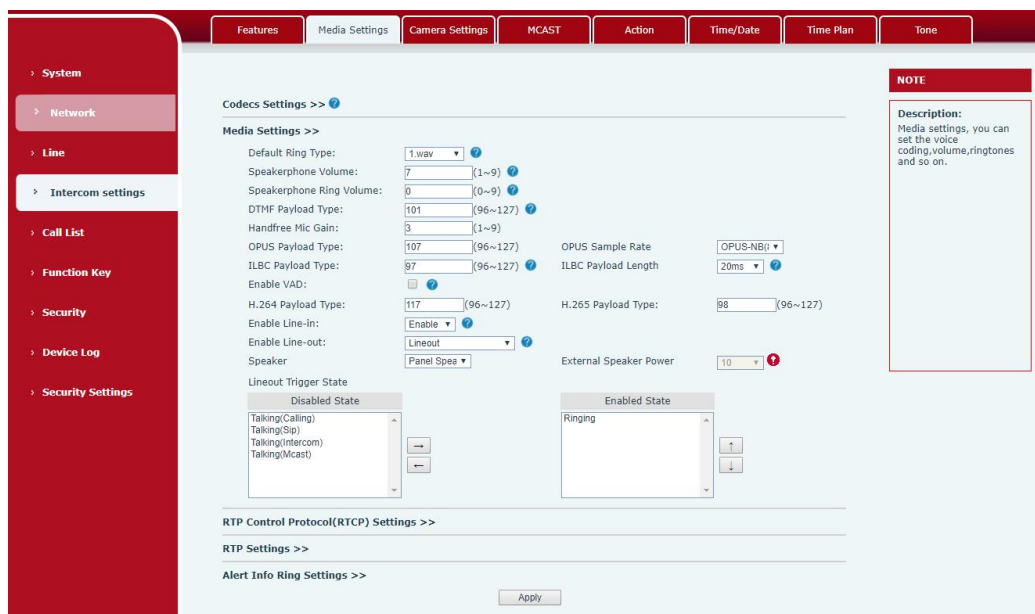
Features Media Settings Camera Settings MCAST Action Time/Date Time Plan Tone

› System
› Network
› Line
› Intercom settings
› Call List
› Function Key
› Security
› Device Log
› Security Settings

Codecs Settings >>

Media Settings >>

Default Ring Type: 1.wav
Speakerphone Volume: 7 (1~9)
Speakerphone Ring Volume: 0 (0~9)
DTMF Payload Type: 101 (96~127)
Handfree Mic Gain: 3 (1~9)
OPUS Payload Type: 107 (96~127) OPUS Sample Rate OPUS-NB(
ILBC Payload Type: 97 (96~127) ILBC Payload Length 20ms
Enable VAD:
H.264 Payload Type: 117 (96~127) H.265 Payload Type: 98 (96~127)
Enable Line-in: Enable
Enable Line-out: Lineout
Speaker Panel Spea External Speaker Power 10
Lineout Trigger State

| Disabled State | Enabled State |
|---|---|
| Talking(Calling) Talking(Sip) Talking(Intercom) Talking(Mcast) | Ringing |

→ ← ↑ ↓

RTP Control Protocol(RTCP) Settings >>

RTP Settings >>

Alert Info Ring Settings >>

Apply

NOTE

Description:
Media settings, you can set the voice coding,volume,ringtones and so on.